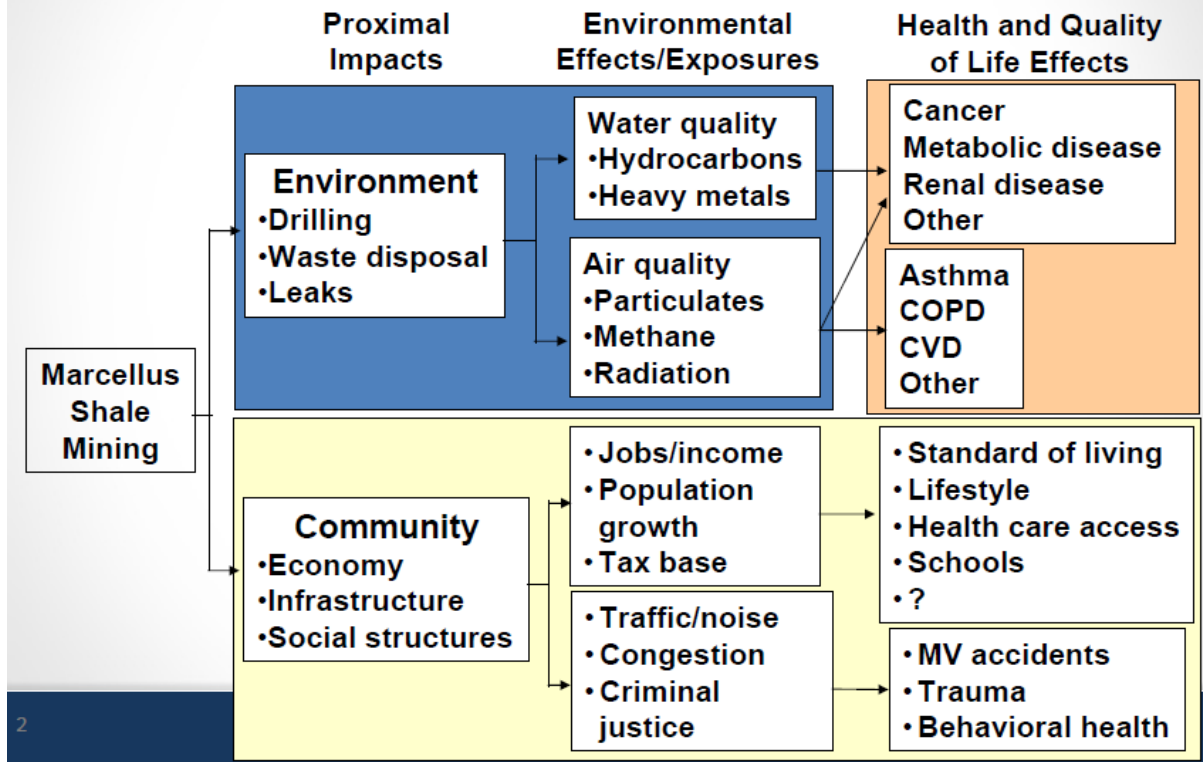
Proximal Impacts

Environmental Effects/Exposures

Health and Quality of Life Effects

Marcellus Shale Mining

Environment
•Drilling
•Waste disposal
•Leaks

Water quality
•Hydrocarbons
•Heavy metals

Air quality
•Particulates
•Methane
•Radiation

Cancer
Metabolic disease
Renal disease
Other

Asthma
COPD
CVD
Other

Community
•Economy
•Infrastructure
•Social structures

• Jobs/income
• Population growth
• Tax base

• Traffic/noise
• Congestion
• Criminal justice

• Standard of living
• Lifestyle
• Health care access
• Schools
• ?

• MV accidents
• Trauma
• Behavioral health

2